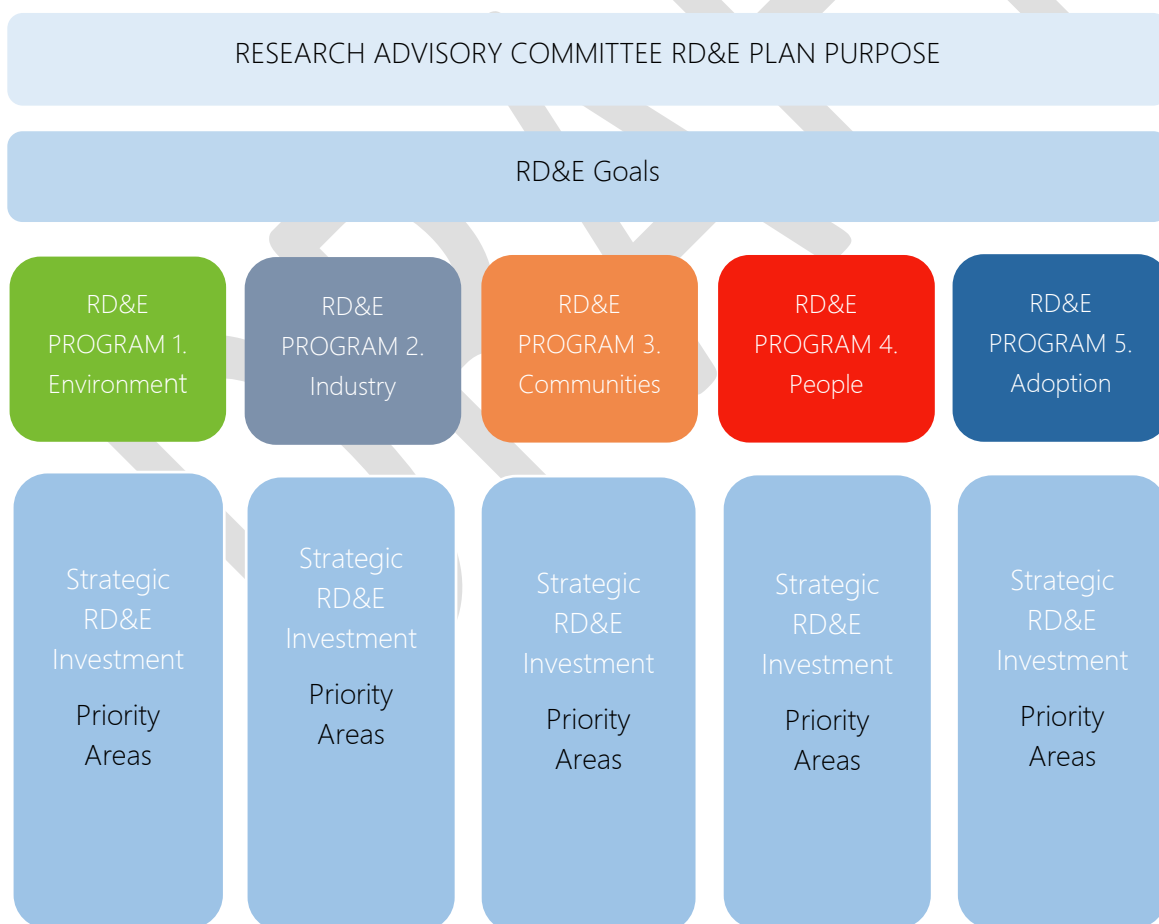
RESEARCH ADVISORY COMMITTEE RD&E PLAN PURPOSE

RD&E Goals

RD&E PROGRAM 1. Environment

RD&E PROGRAM 2. Industry

RD&E PROGRAM 3. Communities

RD&E PROGRAM 4. People

RD&E PROGRAM 5. Adoption

Strategic RD&E Investment Priority Areas

Strategic RD&E Investment Priority Areas

Strategic RD&E Investment Priority Areas

Strategic RD&E Investment Priority Areas

Strategic RD&E Investment Priority Areas